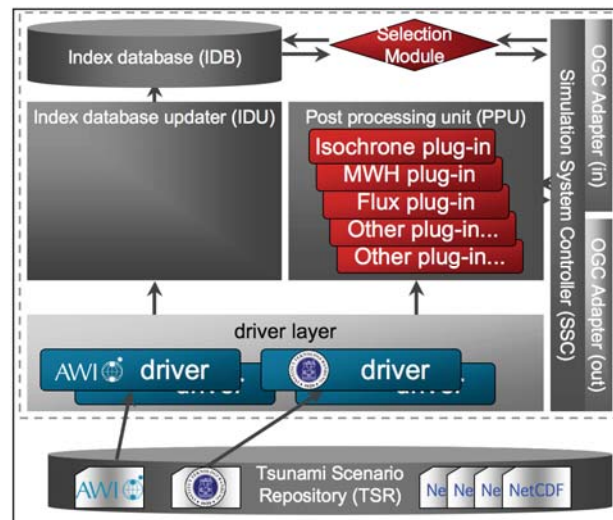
Index database (IDB)

Selection Module

OGC Adapter (in)

Simulation System Controller (SSC)

OGC Adapter (out)

Index database updater (IDU)

Post processing unit (PPU)

Isochrone plug-in

MWH plug-in

Flux plug-in

Other plug-in...

Other plug-in...

driver layer

AWI driver

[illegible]

driver

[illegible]

Tsunami Scenario Repository (TSR)

AWI

Ne Ne Ne NetCDF